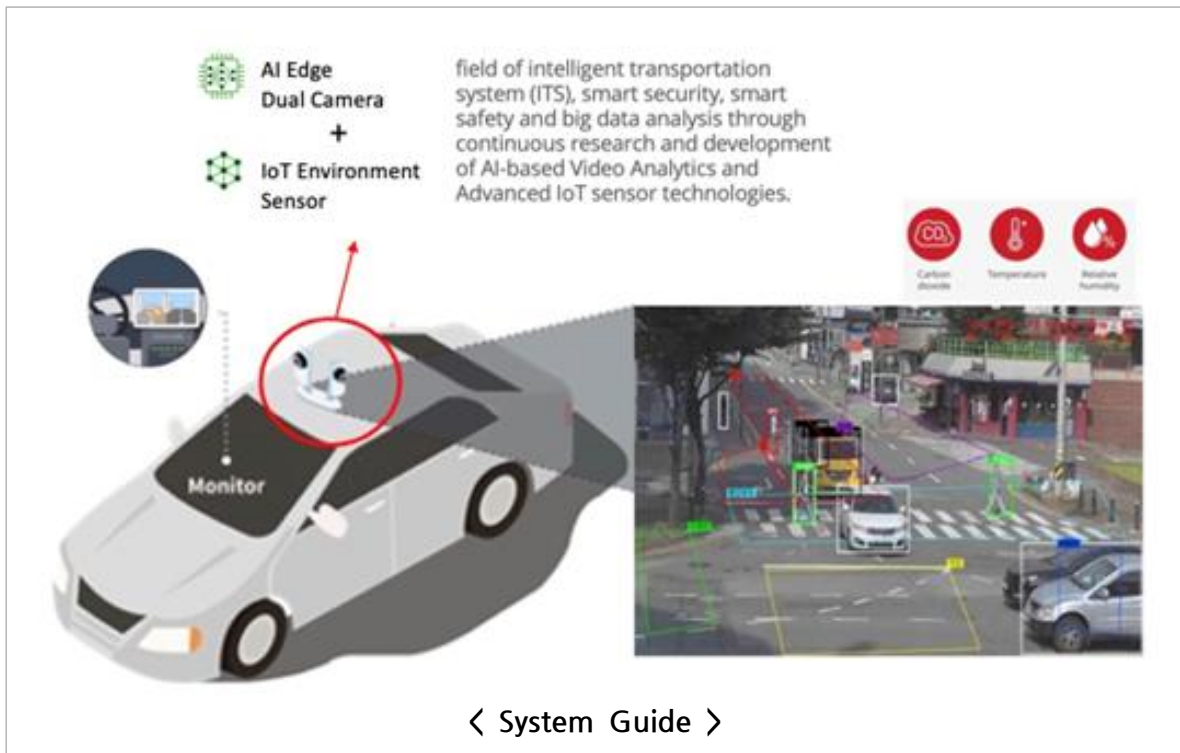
AI Edge Dual Camera
+
IoT Environment Sensor

field of intelligent transportation system (ITS), smart security, smart safety and big data analysis through continuous research and development of AI-based Video Analytics and Advanced IoT sensor technologies.

$CO_2$
Carbon dioxide
Temperature
%
Relative humidity

Monitor

〈 System Guide 〉